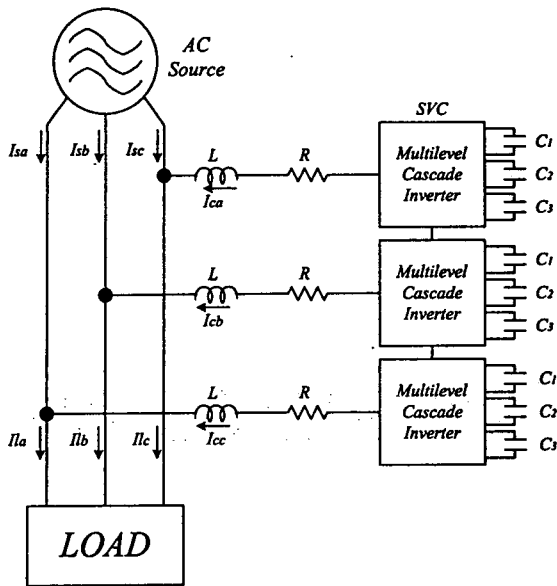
AC Source

SVC

$I_{sa}$ $I_{sb}$ $I_{sc}$

L R

$I_{ca}$

Multilevel Cascade Inverter

$C_1$ $C_2$ $C_3$

L R

$I_{cb}$

Multilevel Cascade Inverter

$C_1$ $C_2$ $C_3$

L R

$I_{cc}$

Multilevel Cascade Inverter

$C_1$ $C_2$ $C_3$

$I_{la}$ $I_{lb}$ $I_{lc}$

LOAD